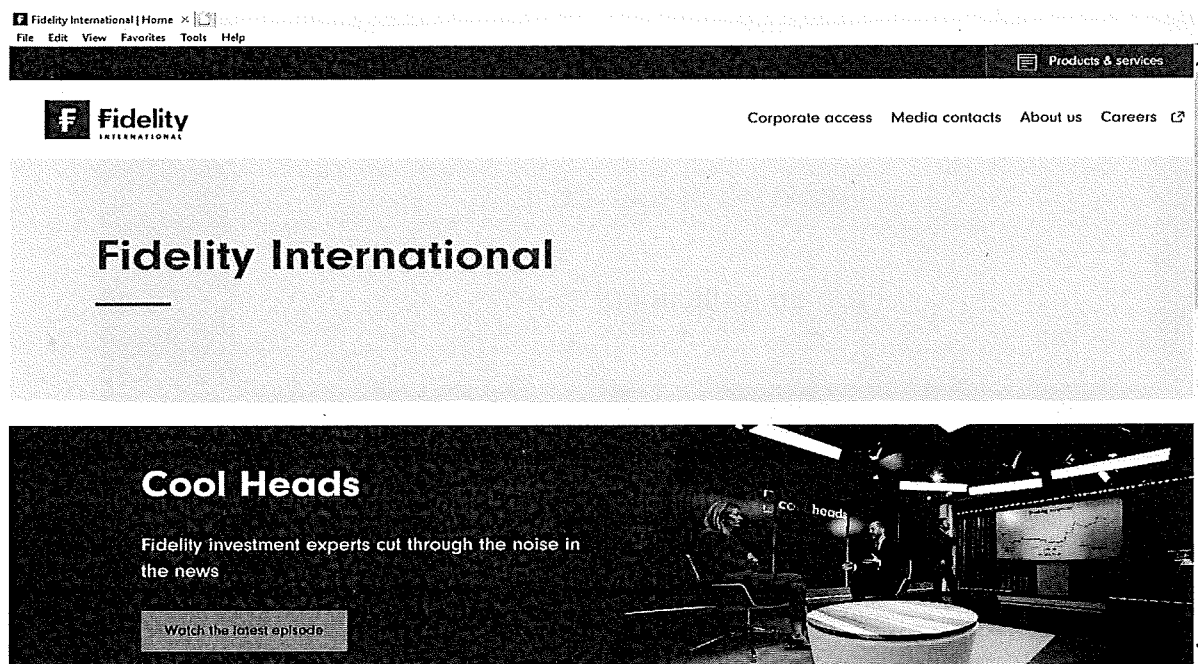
Fidelity International | Home ×
File Edit View Favorites Tools Help

Products & services

Fidelity INTERNATIONAL

Corporate access Media contacts About us Careers

Fidelity International

Cool Heads

Fidelity investment experts cut through the noise in the news

Watch the latest episode

cool heads